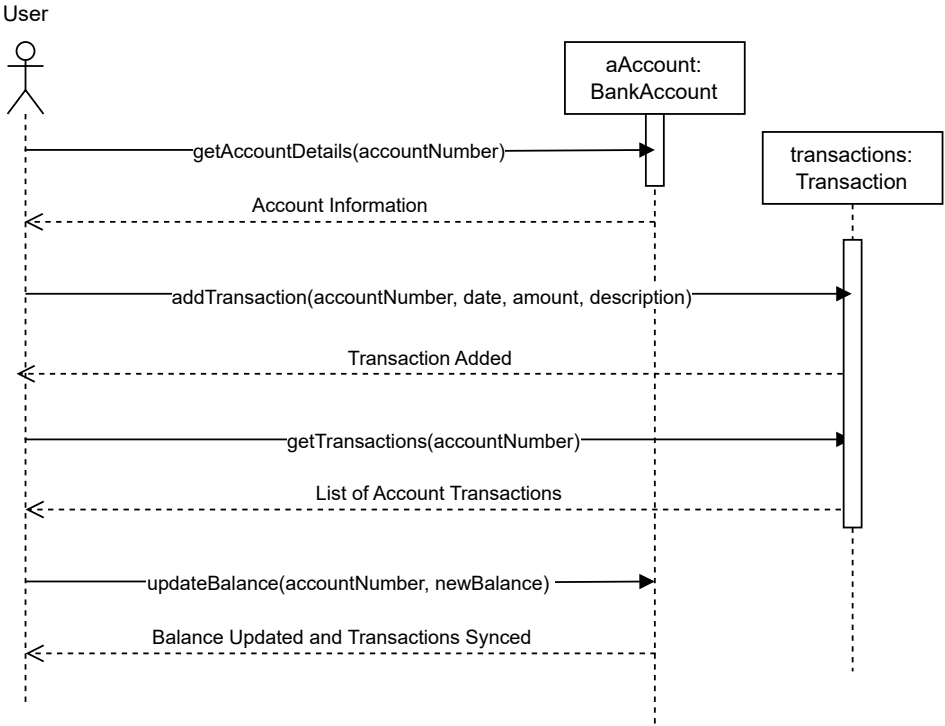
User

aAccount: BankAccount

transactions: Transaction

getAccountDetails(accountNumber)

Account Information

addTransaction(accountNumber, date, amount, description)

Transaction Added

getTransactions(accountNumber)

List of Account Transactions

updateBalance(accountNumber, newBalance)

Balance Updated and Transactions Synced